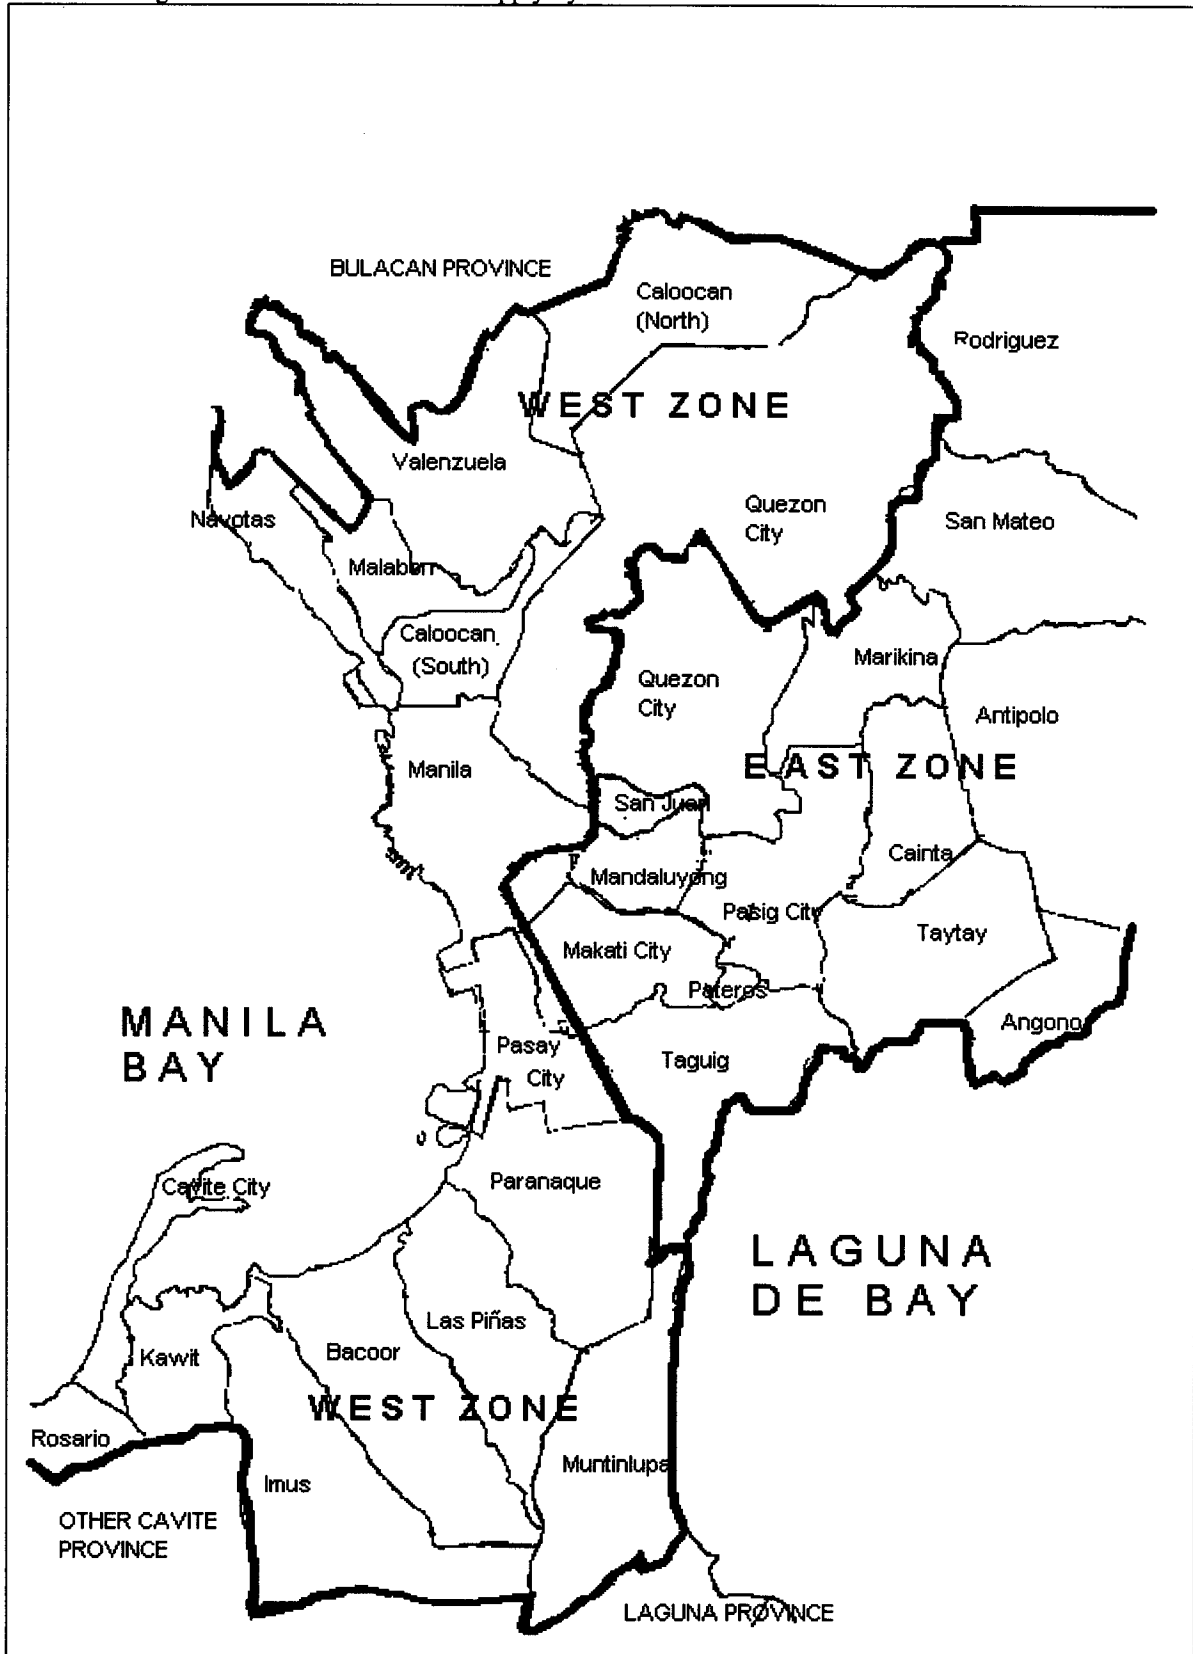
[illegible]

BULACAN PROVINCE

Caloocan (North)

Rodriguez

WEST ZONE

Valenzuela

Quezon City

San Mateo

Navotas

Malabon

Caloocan (South)

Quezon City

Marikina

Antipolo

Manila

EAST ZONE

San Juan

Cainta

Mandaluyong

Pasig City

Taytay

Makati City

Pateros

MANILA BAY

Pasay City

Taguig

Angono

Cavite City

Paranaque

LAGUNA DE BAY

Las Piñas

Kawit

Bacoor

WEST ZONE

Rosario

Muntinlupa

Imus

OTHER CAVITE PROVINCE

LAGUNA PROVINCE